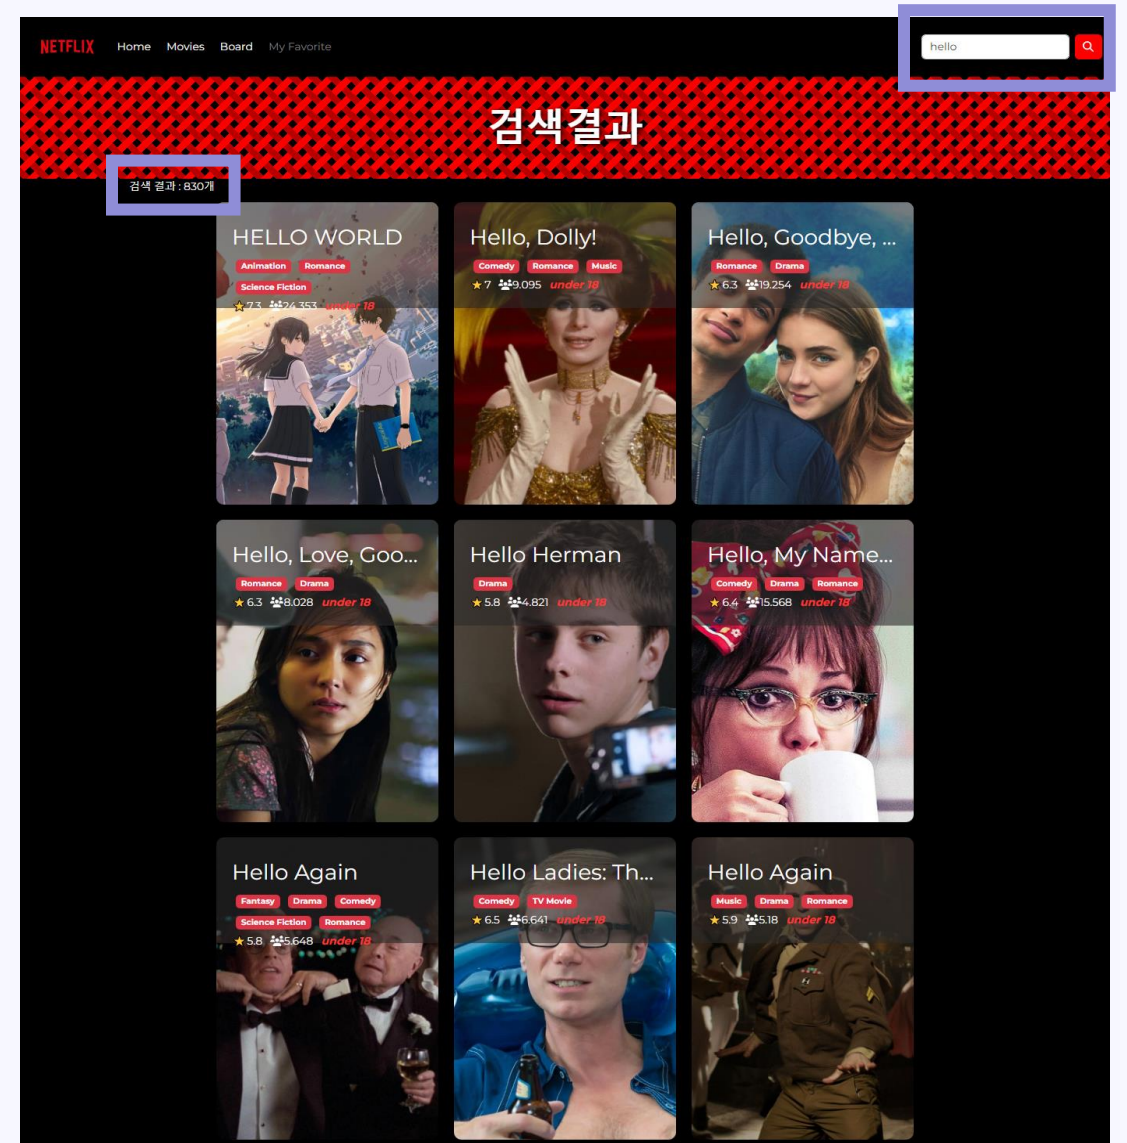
NETFLIX Home Movies Board My Favorite

hello

검색결과

검색 결과 : 830개

HELLO WORLD
Animation Romance Science Fiction
★7.3 24,353 under 18

Hello, Dolly!
Comedy Romance Music
★7 9,095 under 18

Hello, Goodbye, ...
Romance Drama
★6.3 19,254 under 18

Hello, Love, Goo...
Romance Drama
★6.3 8,028 under 18

Hello Herman
Drama
★5.8 4,821 under 18

Hello, My Name...
Comedy Drama Romance
★6.4 15,568 under 18

Hello Again
Fantasy Drama Comedy Science Fiction Romance
★5.8 5,648 under 18

Hello Ladies: Th...
Comedy TV Movie
★6.5 6,641 under 18

Hello Again
Music Drama Romance
★5.9 5,18 under 18